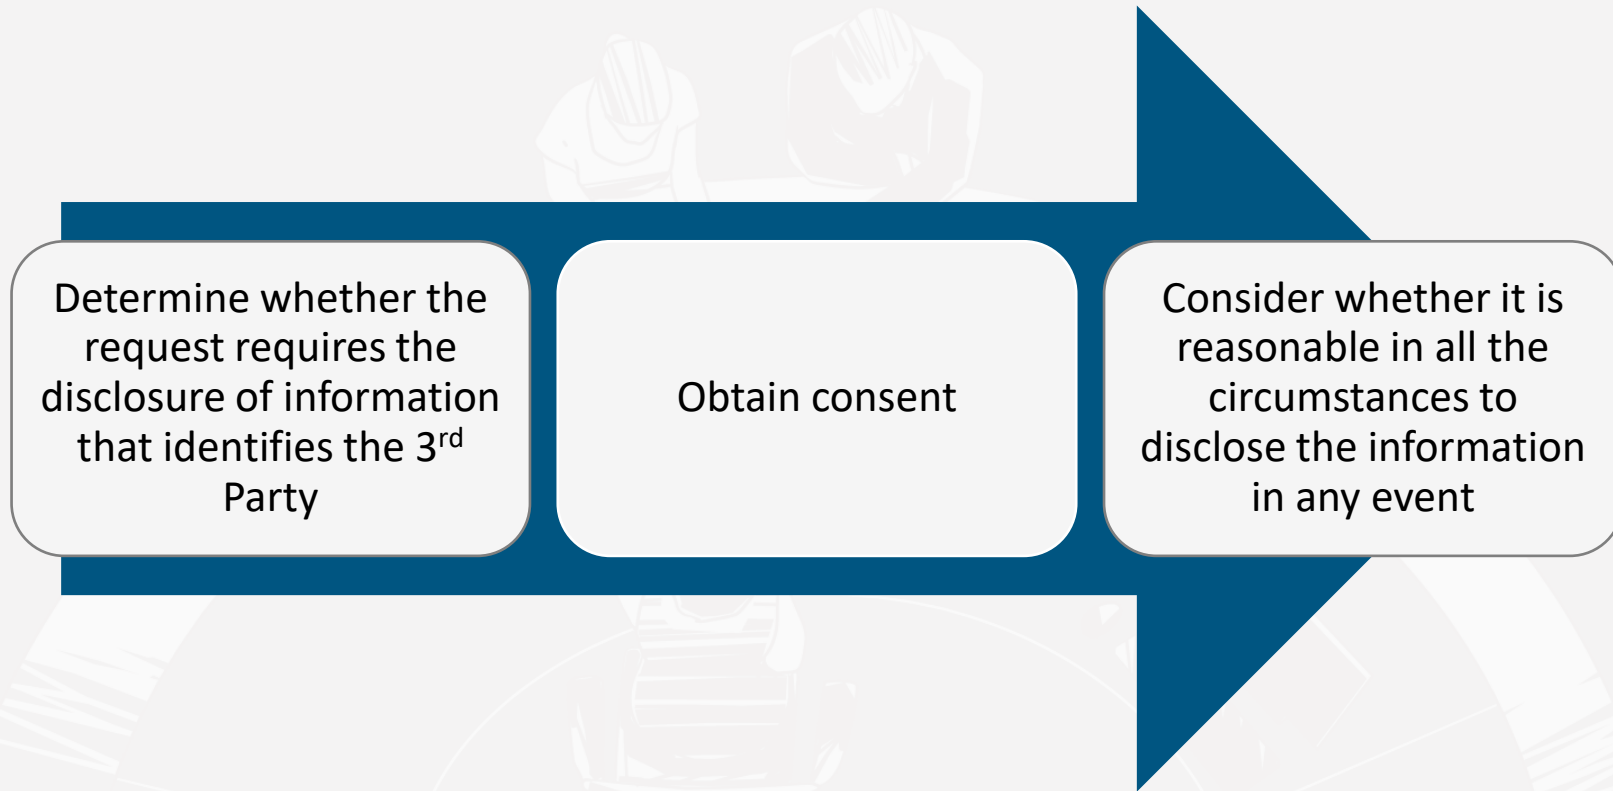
Determine whether the request requires the disclosure of information that identifies the 3$^{rd}$ Party

Obtain consent

Consider whether it is reasonable in all the circumstances to disclose the information in any event